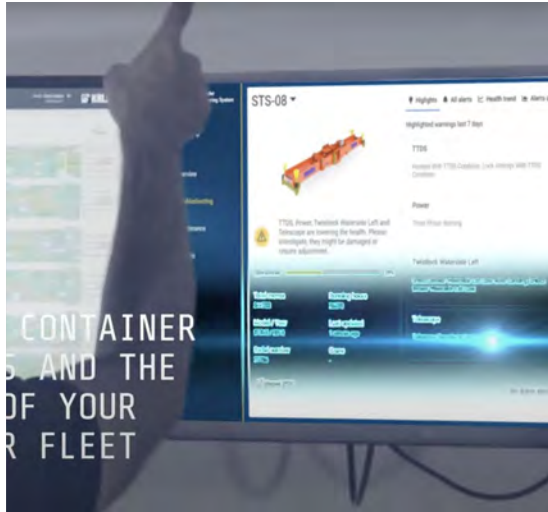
STS-08

Highlights
All alerts
Health trend

Highlighted warnings last 7 days

TTDS

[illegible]

Power

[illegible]

Twistlock Waterside Left

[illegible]

Telescope

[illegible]

TTDS Power, Twistlock Waterside Left and Telescope are lowering the health. Please investigate, they might be damaged or require adjustment.

CONTAINER
S AND THE
OF YOUR
R FLEET